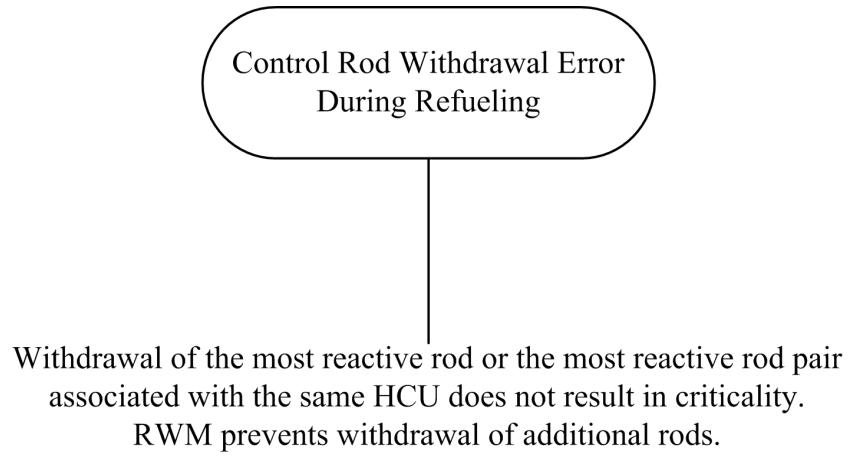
Control Rod Withdrawal Error During Refueling

Withdrawal of the most reactive rod or the most reactive rod pair associated with the same HCU does not result in criticality. RWM prevents withdrawal of additional rods.